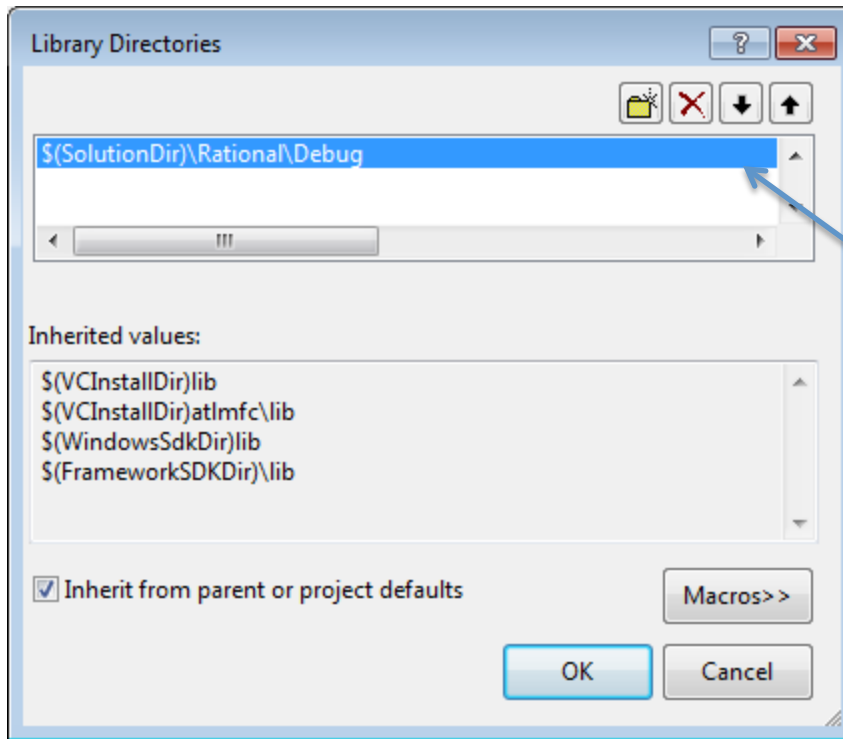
Library Directories

?

$(SolutionDir)\Rational\Debug

Inherited values:

$(VCInstallDir)lib
$(VCInstallDir)atlmfc\lib
$(WindowsSdkDir)lib
$(FrameworkSDKDir)\lib

Inherit from parent or project defaults

Macros>>

OK

Cancel